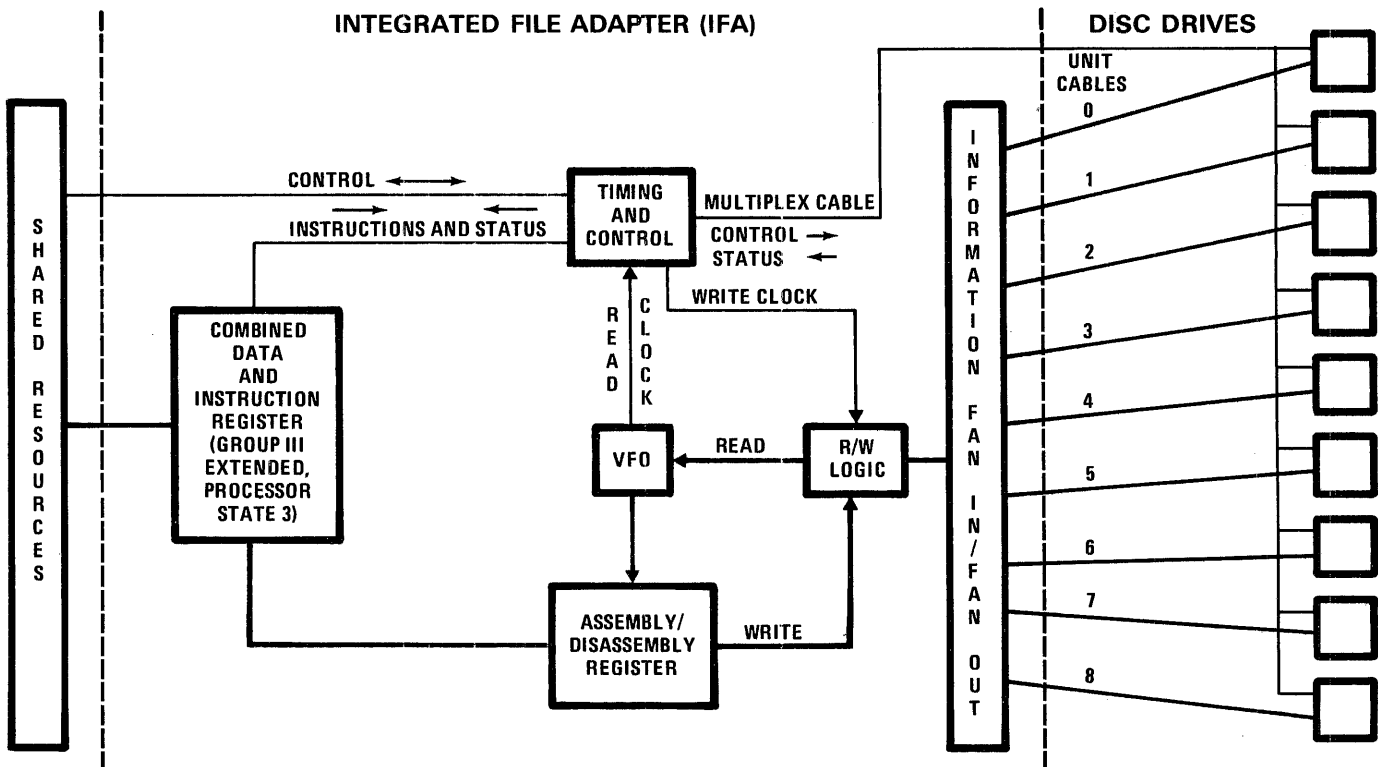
INTEGRATED FILE ADAPTER (IFA)

DISC DRIVES

SHARED RESOURCES

CONTROL

INSTRUCTIONS AND STATUS

TIMING AND CONTROL

MULTIPLEX CABLE

CONTROL

STATUS

UNIT CABLES

0

1

2

3

4

5

6

7

8

COMBINED DATA AND INSTRUCTION REGISTER (GROUP III EXTENDED, PROCESSOR STATE 3)

READ

CLOCK

WRITE CLOCK

VFO

READ

R/W LOGIC

INFORMATION FAN IN/FAN OUT

ASSEMBLY/ DISASSEMBLY REGISTER

WRITE